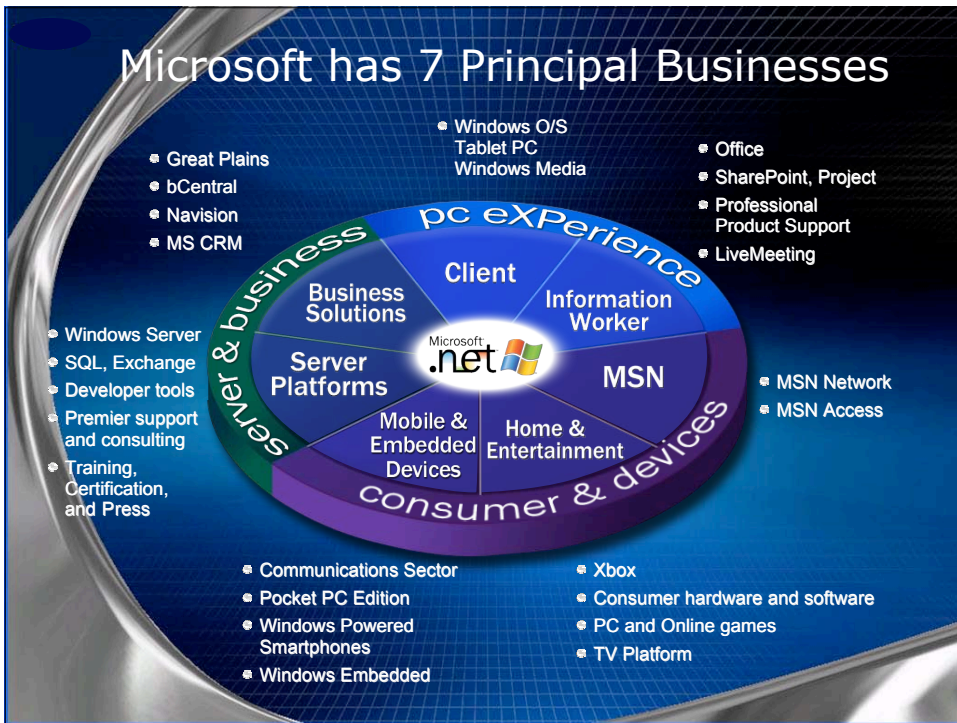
Microsoft has 7 Principal Businesses

- Windows O/S
Tablet PC
Windows Media

- Great Plains
- bCentral
- Navision
- MS CRM

- Office
- SharePoint, Project
- Professional Product Support
- LiveMeeting

pc eXPerience

server & business

Client

Business Solutions

Information Worker

Server Platforms

Microsoft .net

MSN

Mobile & Embedded Devices

Home & Entertainment

consumer & devices

- Windows Server
- SQL, Exchange
- Developer tools
- Premier support and consulting
- Training, Certification, and Press

- MSN Network
- MSN Access

- Communications Sector
- Pocket PC Edition
- Windows Powered Smartphones
- Windows Embedded

- Xbox
- Consumer hardware and software
- PC and Online games
- TV Platform